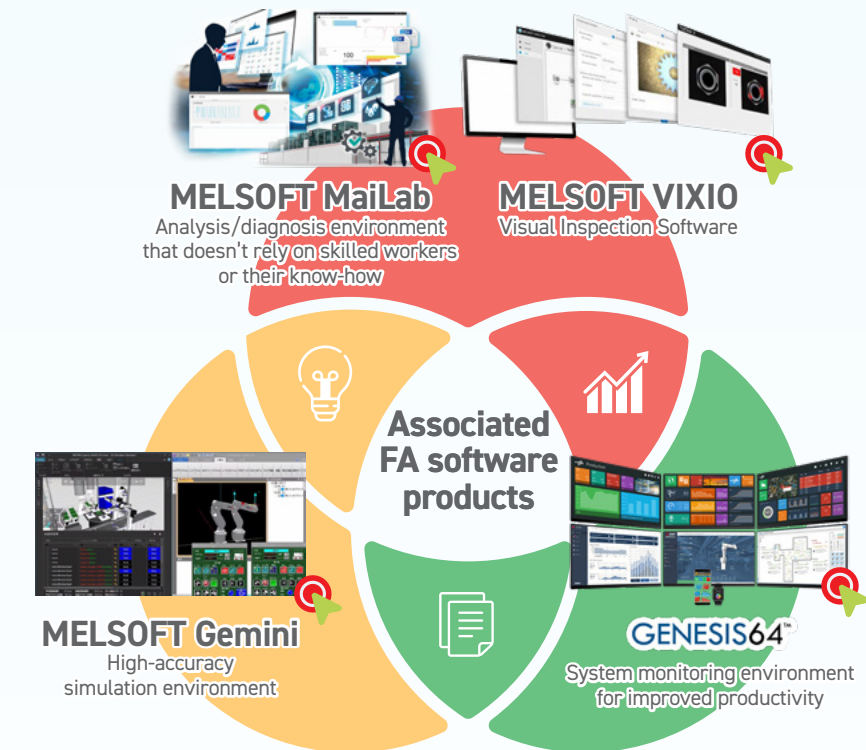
MELSOFT MaiLab
Analysis/diagnosis environment that doesn't rely on skilled workers or their know-how

MELSOFT VIXIO
Visual Inspection Software

Associated FA software products

MELSOFT Gemini
High-accuracy simulation environment

GENESIS64™
System monitoring environment for improved productivity